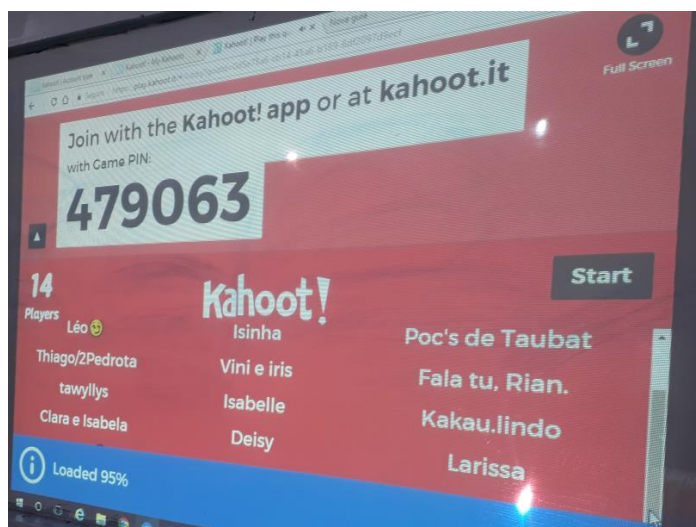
Join with the Kahoot! app or at kahoot.it
with Game PIN:
479063

Full Screen

14
Players

Kahoot!

Start

Léo😉
Thiago/2Pedrota
tawyllys
Clara e Isabela

Isinha
Vini e iris
Isabelle
Deisy

Poc's de Taubat
Fala tu, Rian.
Kakau.lindo
Larissa

Loaded 95%